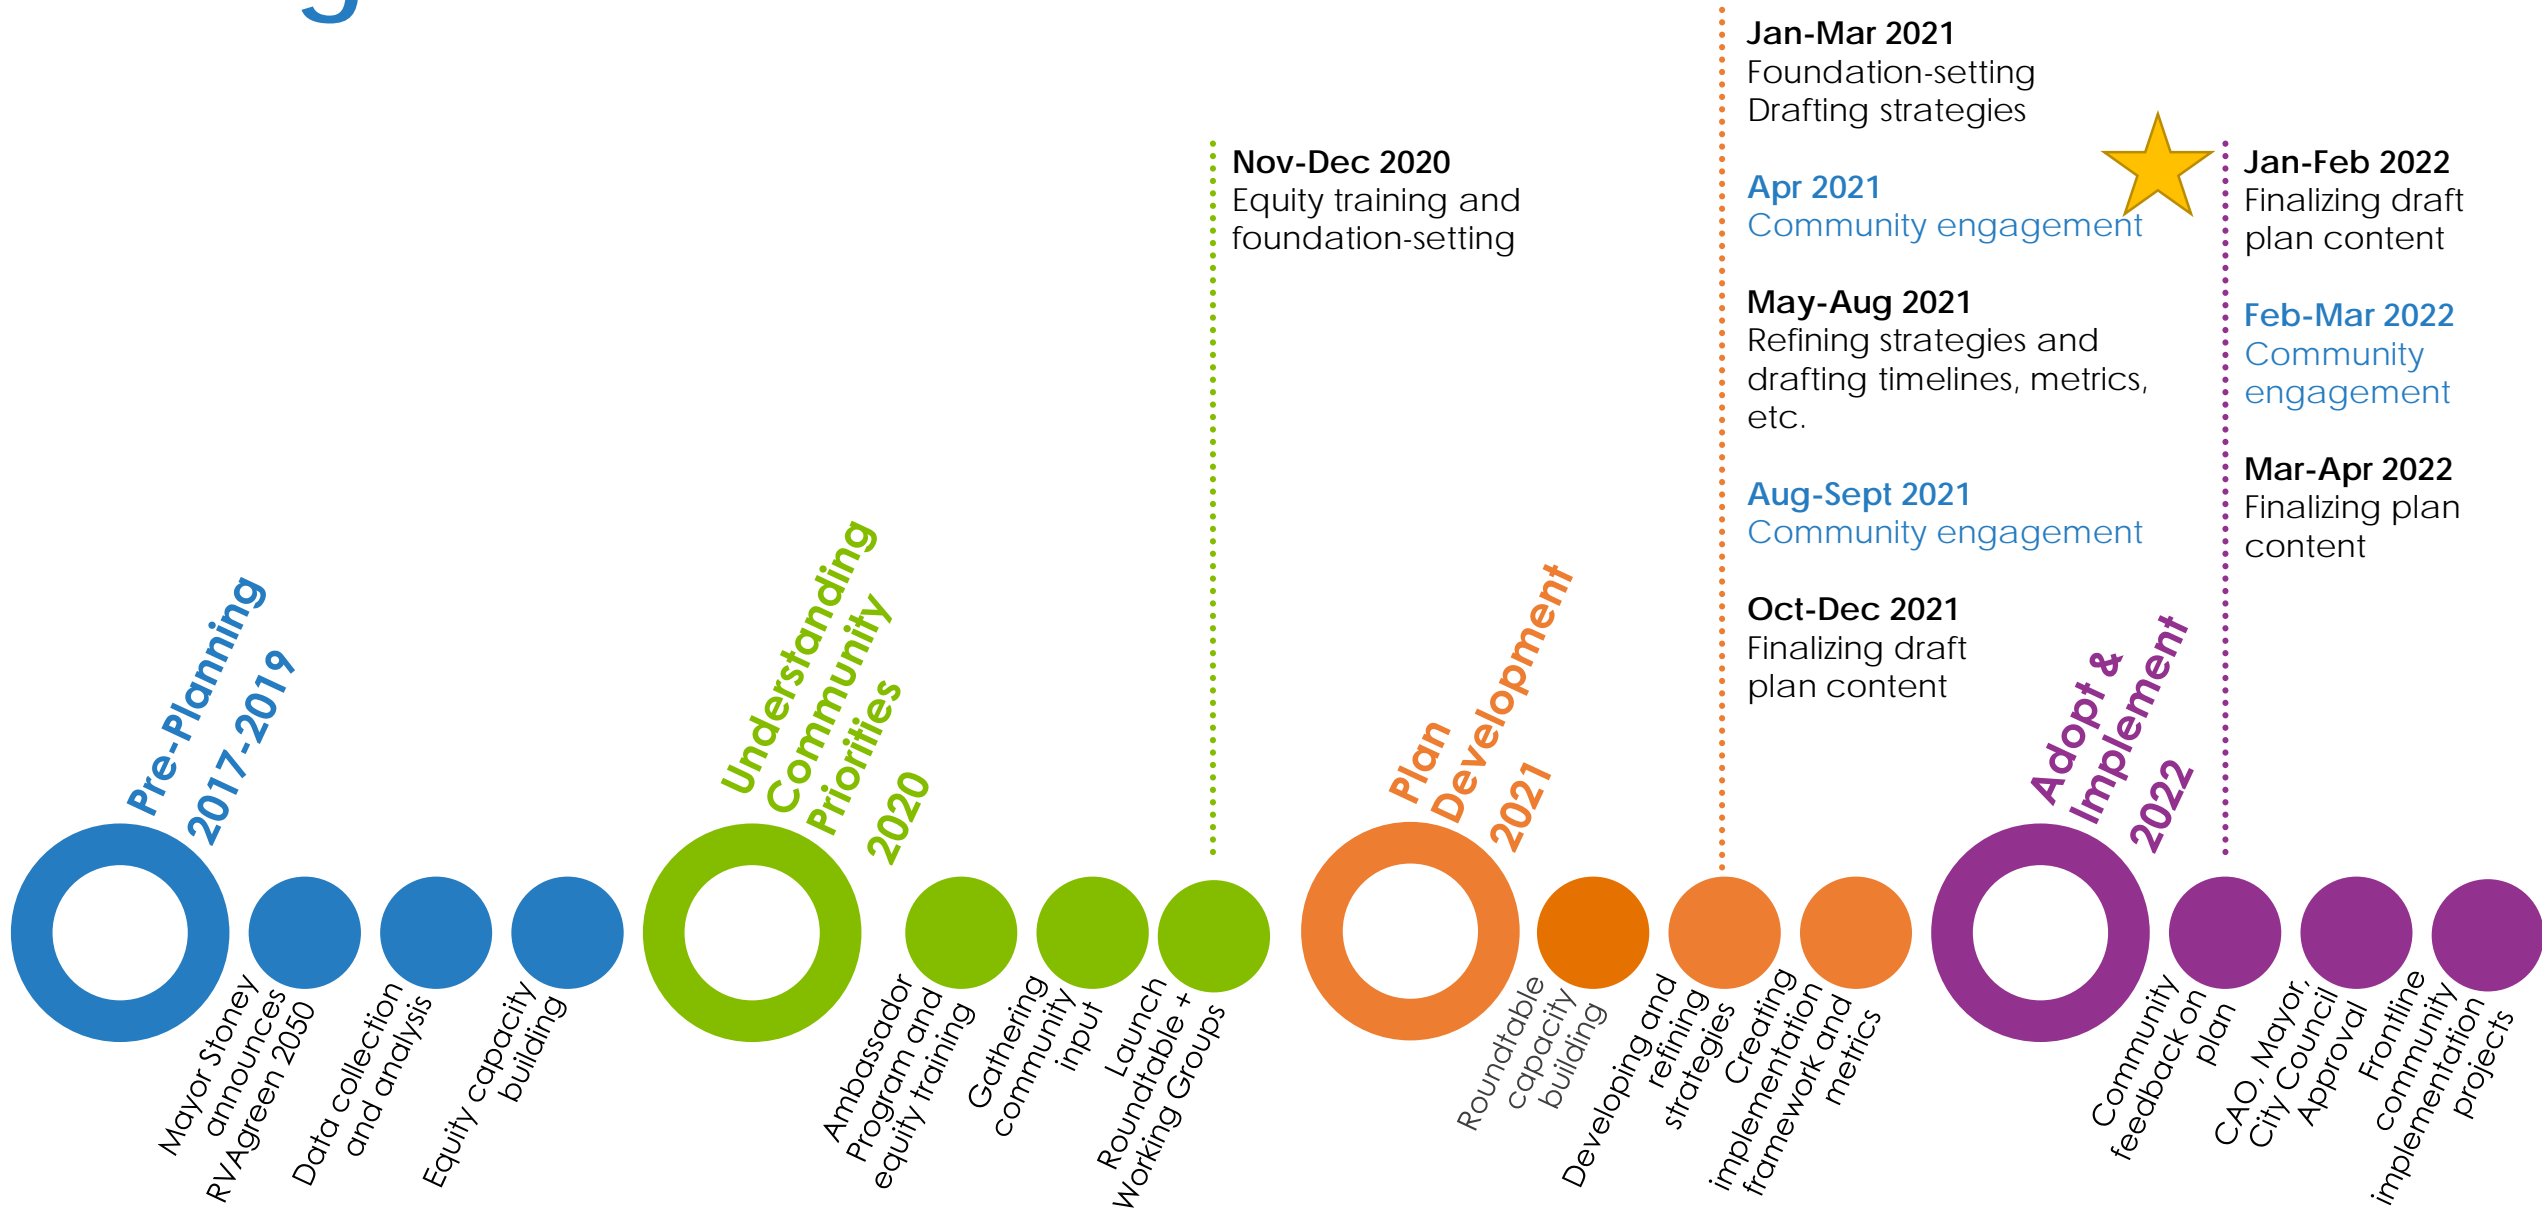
Nov-Dec 2020
Equity training and foundation-setting

Jan-Mar 2021
Foundation-setting
Drafting strategies

Apr 2021
Community engagement

May-Aug 2021
Refining strategies and drafting timelines, metrics, etc.

Aug-Sept 2021
Community engagement

Oct-Dec 2021
Finalizing draft plan content

Jan-Feb 2022
Finalizing draft plan content

Feb-Mar 2022
Community engagement

Mar-Apr 2022
Finalizing plan content

Pre-Planning 2017-2019

Mayor Stoney announces RVAgreen 2050

Data collection and analysis

Equity capacity building

Understanding Community Priorities 2020

Ambassador Program and equity training

Gathering community input

Launch Roundtable + Working Groups

Plan Development 2021

Roundtable capacity building

Developing and refining strategies

Creating implementation framework and metrics

Adopt & Implement 2022

Community feedback on plan

CAO, Mayor, City Council Approval

Frontline community implementation projects